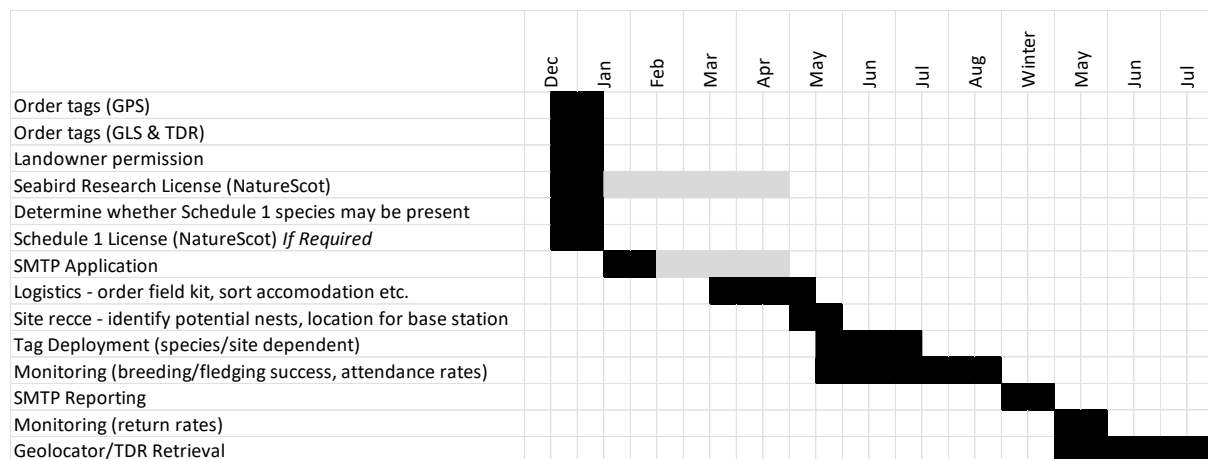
| | Dec | Jan | Feb | Mar | Apr | May | Jun | Jul | Aug | Winter | May | Jun | Jul |
|---|---|---|---|---|---|---|---|---|---|---|---|---|---|
| Order tags (GPS) | | | | | | | | | | | | | |
| Order tags (GLS & TDR) | | | | | | | | | | | | | |
| Landowner permission | | | | | | | | | | | | | |
| Seabird Research License (NatureScot) | | | | | | | | | | | | | |
| Determine whether Schedule 1 species may be present | | | | | | | | | | | | | |
| Schedule 1 License (NatureScot) *If Required* | | | | | | | | | | | | | |
| SMTP Application | | | | | | | | | | | | | |
| Logistics - order field kit, sort accomodation etc. | | | | | | | | | | | | | |
| Site recce - identify potential nests, location for base station | | | | | | | | | | | | | |
| Tag Deployment (species/site dependent) | | | | | | | | | | | | | |
| Monitoring (breeding/fledging success, attendance rates) | | | | | | | | | | | | | |
| SMTP Reporting | | | | | | | | | | | | | |
| Monitoring (return rates) | | | | | | | | | | | | | |
| Geolocator/TDR Retrieval | | | | | | | | | | | | | |